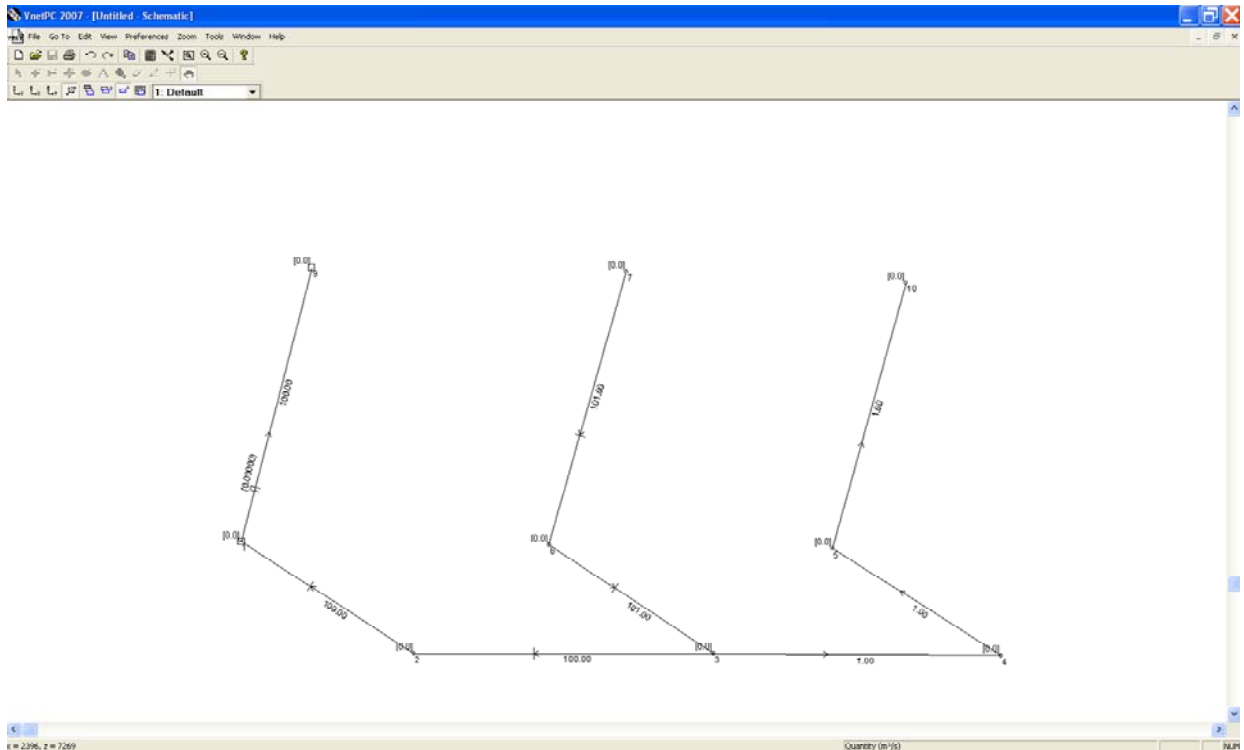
VnetPC 2007 - [Untitled - Schematic]

File Go To Edit View Preferences Zoom Tools Window Help

1: Default

[0.0]
9
100.00
[0.0/0000]
[0.0]
1
100.00
[0.0]
2
100.00
[0.0]
7
101.00
[0.0]
6
101.00
[0.0]
3
1.00
[0.0]
10
1.00
[0.0]
5
1.00
[0.0]
4

x = 2396, z = 7269
Quantity (m³/s)
NUM